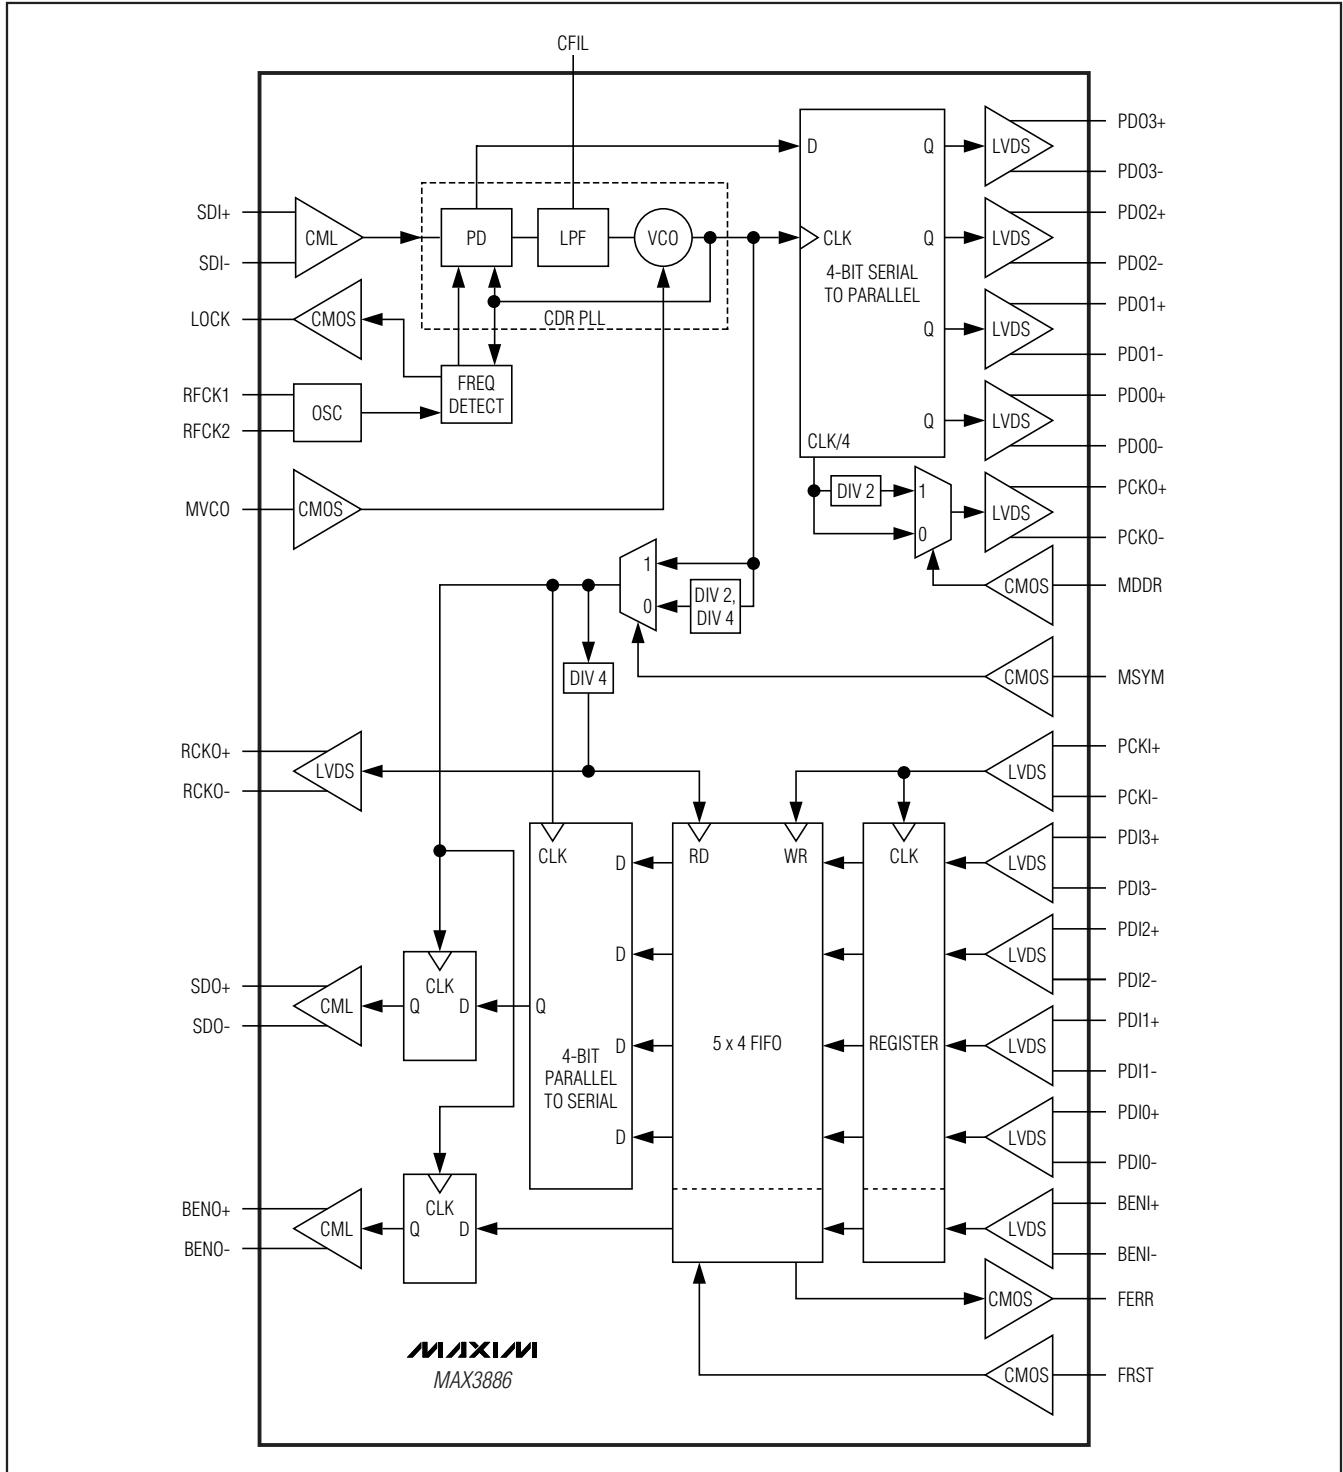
CFIL

SDI+
SDI-
CML
PD
LPF
VCO
CDR PLL
LOCK
CMOS
FREQ DETECT
RFCK1
RFCK2
OSC
MVCO
CMOS

D
Q
CLK
Q
4-BIT SERIAL TO PARALLEL
Q
Q
CLK/4

LVDS PD03+
PD03-
LVDS PD02+
PD02-
LVDS PD01+
PD01-
LVDS PD00+
PD00-

DIV 2
1
0
LVDS PCKO+
PCKO-
CMOS MDDR

1
0
DIV 2, DIV 4
DIV 4
CMOS MSYM

RCKO+
LVDS
RCKO-

LVDS PCKI+
PCKI-

CLK
D
D
D
D
4-BIT PARALLEL TO SERIAL
Q

RD
WR
5 x 4 FIFO

CLK
REGISTER

LVDS PDI3+
PDI3-
LVDS PDI2+
PDI2-
LVDS PDI1+
PDI1-
LVDS PDI0+
PDI0-
LVDS BENI+
BENI-

SDO+
CML
SDO-
CLK
Q
D

BENO+
CML
BENO-
CLK
Q
D

CMOS FERR
CMOS FRST

MAXIM
MAX3886